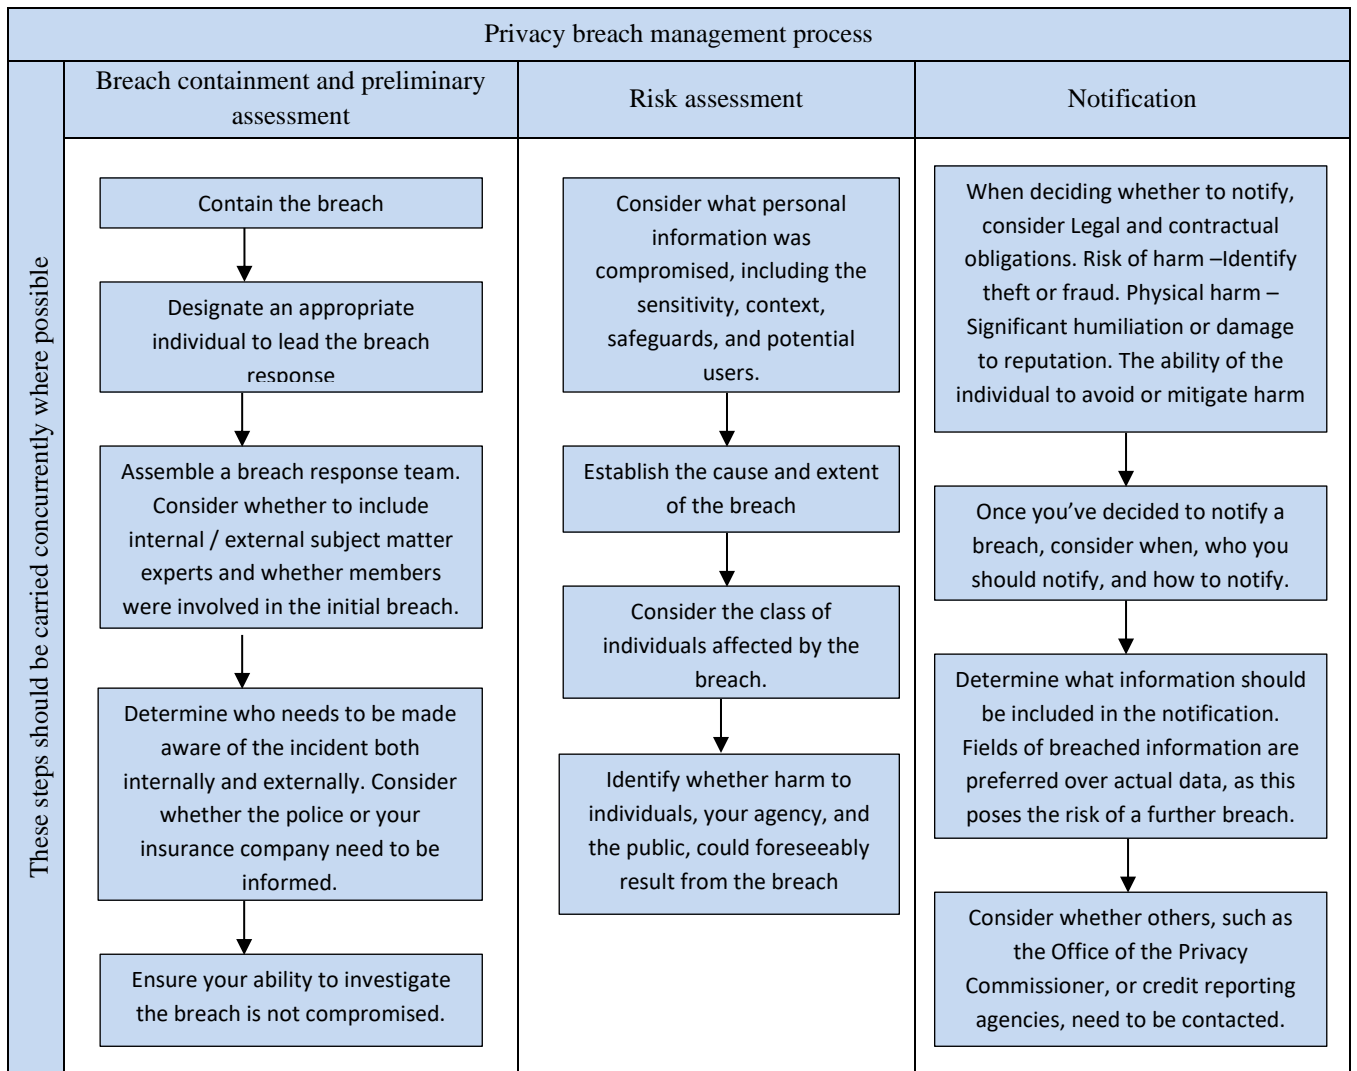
Privacy breach management process

These steps should be carried concurrently where possible

Breach containment and preliminary assessment

Contain the breach

Designate an appropriate individual to lead the breach response

Assemble a breach response team. Consider whether to include internal / external subject matter experts and whether members were involved in the initial breach.

Determine who needs to be made aware of the incident both internally and externally. Consider whether the police or your insurance company need to be informed.

Ensure your ability to investigate the breach is not compromised.

Risk assessment

Consider what personal information was compromised, including the sensitivity, context, safeguards, and potential users.

Establish the cause and extent of the breach

Consider the class of individuals affected by the breach.

Identify whether harm to individuals, your agency, and the public, could foreseeably result from the breach

Notification

When deciding whether to notify, consider Legal and contractual obligations. Risk of harm –Identify theft or fraud. Physical harm – Significant humiliation or damage to reputation. The ability of the individual to avoid or mitigate harm

Once you've decided to notify a breach, consider when, who you should notify, and how to notify.

Determine what information should be included in the notification. Fields of breached information are preferred over actual data, as this poses the risk of a further breach.

Consider whether others, such as the Office of the Privacy Commissioner, or credit reporting agencies, need to be contacted.